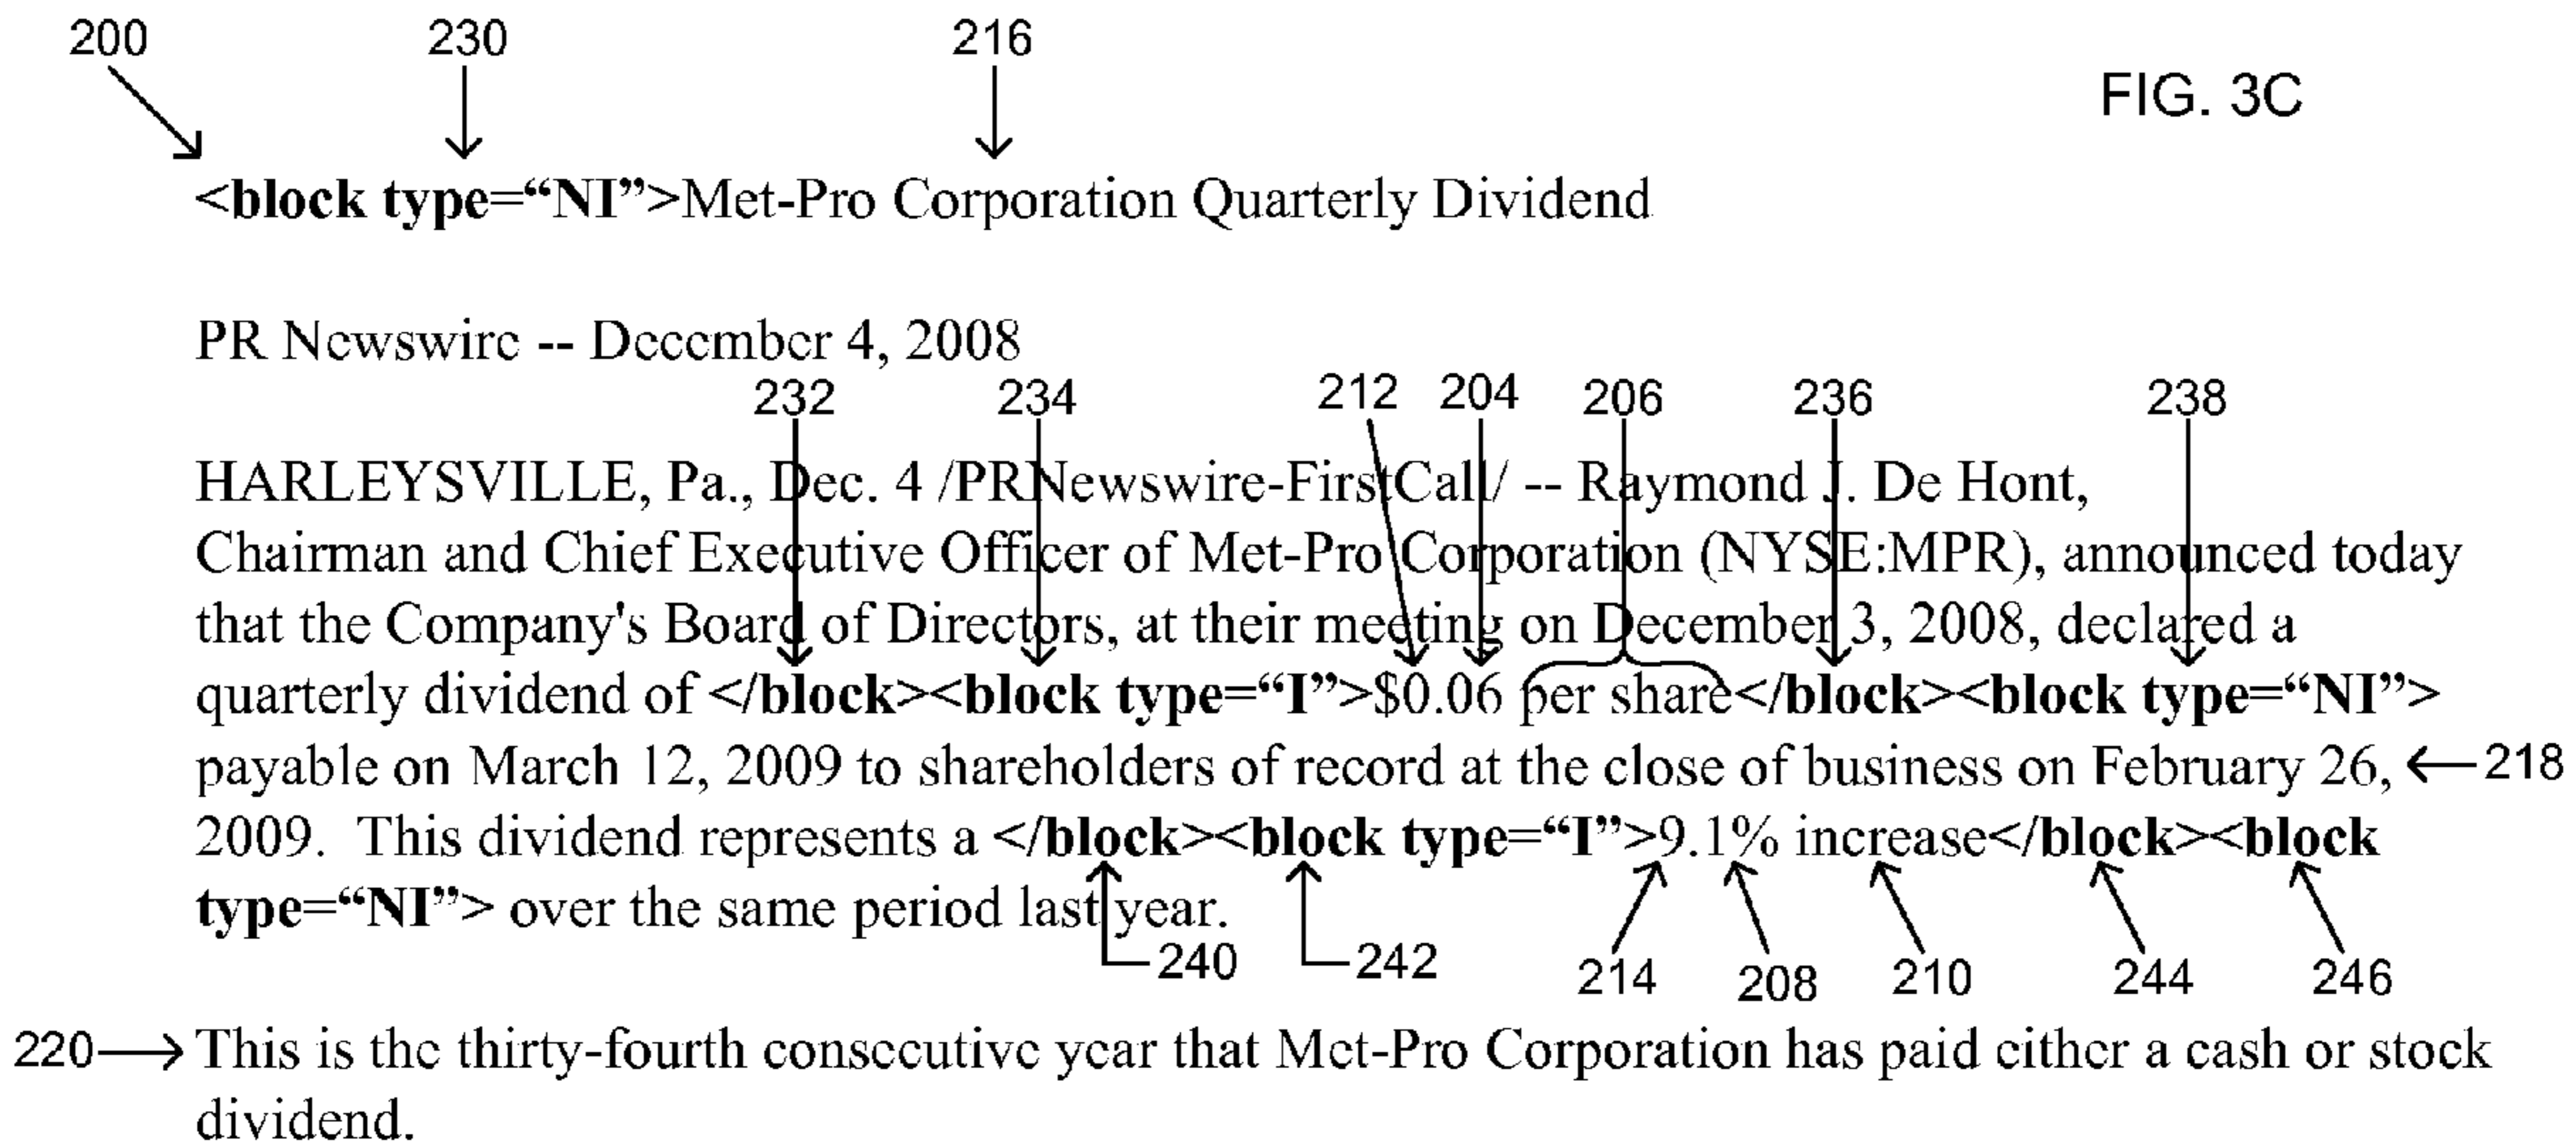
200 230 216

FIG. 3C

<block type="NI">Met-Pro Corporation Quarterly Dividend

PR Newswire -- December 4, 2008

232 234 212 204 206 236 238

HARLEYSVILLE, Pa., Dec. 4 /PRNewswire-FirstCall/ -- Raymond J. De Hont, Chairman and Chief Executive Officer of Met-Pro Corporation (NYSE:MPR), announced today that the Company's Board of Directors, at their meeting on December 3, 2008, declared a quarterly dividend of </block><block type="I">$0.06 per share</block><block type="NI"> payable on March 12, 2009 to shareholders of record at the close of business on February 26, 2009. This dividend represents a </block><block type="I">9.1% increase</block><block type="NI"> over the same period last year. 218

240 242 214 208 210 244 246

220 This is the thirty-fourth consecutive year that Met-Pro Corporation has paid either a cash or stock dividend.